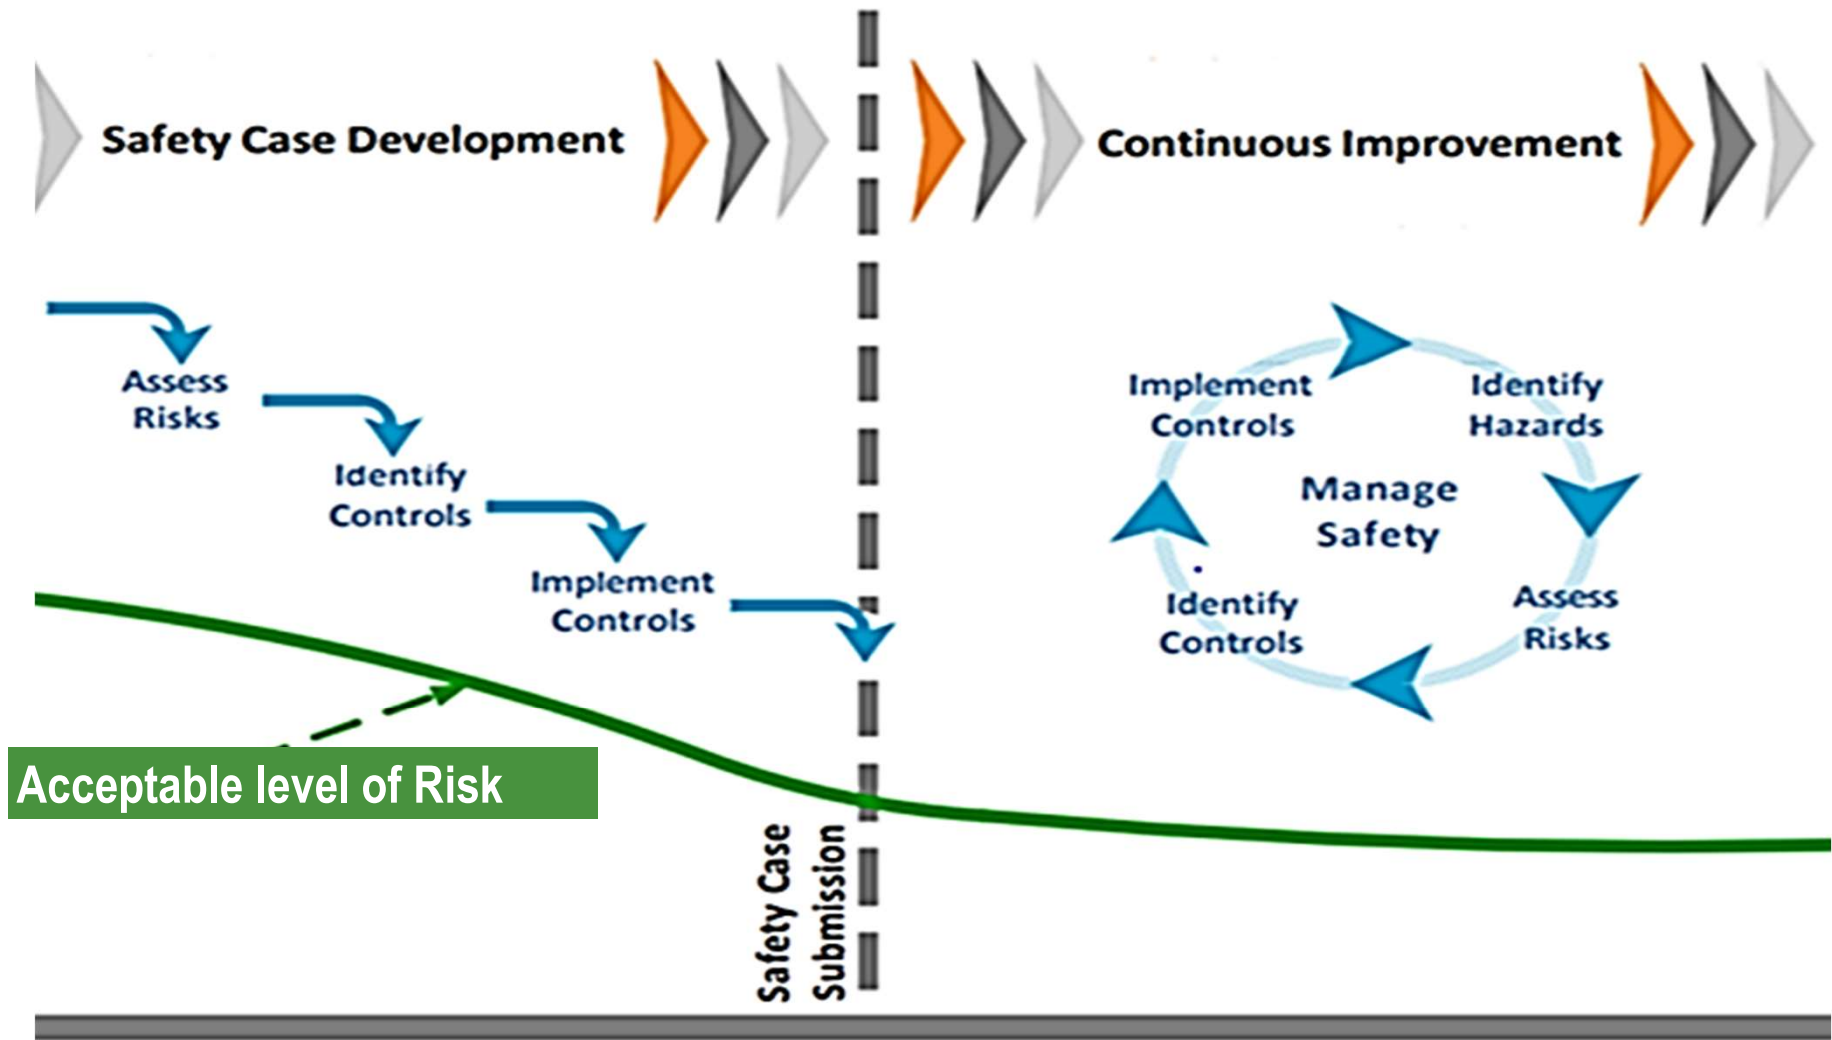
Safety Case Development

Continuous Improvement

Assess Risks

Identify Controls

Implement Controls

Implement Controls

Identify Hazards

Manage Safety

Identify Controls

Assess Risks

Acceptable level of Risk

Safety Case Submission